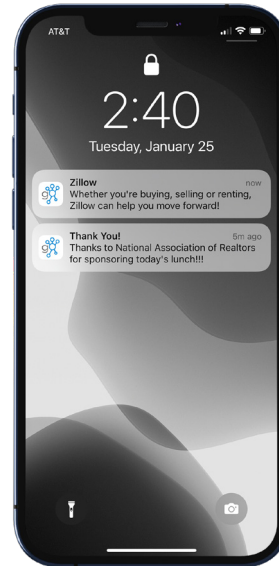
AT&T

2:40

Tuesday, January 25

Zillow
now
Whether you're buying, selling or renting, Zillow can help you move forward!

Thank You!
5m ago
Thanks to National Association of Realtors for sponsoring today's lunch!!!